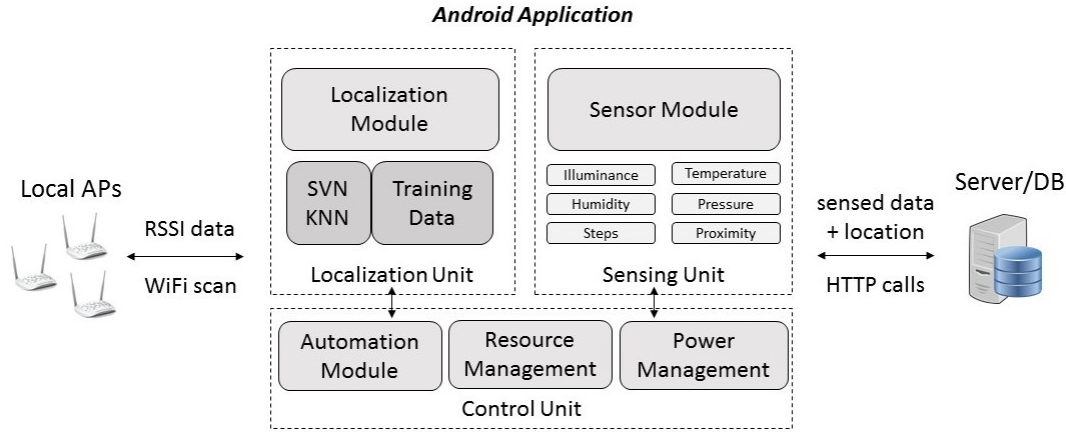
Android Application

Local APs

RSSI data

WiFi scan

Localization Module

SVN KNN

Training Data

Localization Unit

Sensor Module

Illuminance

Temperature

Humidity

Pressure

Steps

Proximity

Sensing Unit

sensed data + location

HTTP calls

Server/DB

Automation Module

Resource Management

Power Management

Control Unit